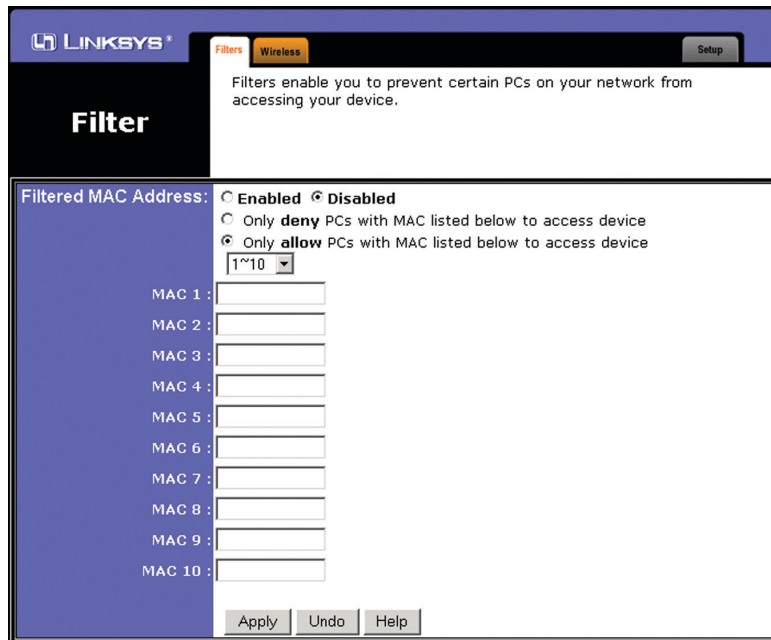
LINKSYS®

Filters Wireless Setup

Filter

Filters enable you to prevent certain PCs on your network from accessing your device.

Filtered MAC Address: Enabled Disabled

Only **deny** PCs with MAC listed below to access device

Only **allow** PCs with MAC listed below to access device

1~10

MAC 1 :

MAC 2 :

MAC 3 :

MAC 4 :

MAC 5 :

MAC 6 :

MAC 7 :

MAC 8 :

MAC 9 :

MAC 10 :

Apply Undo Help